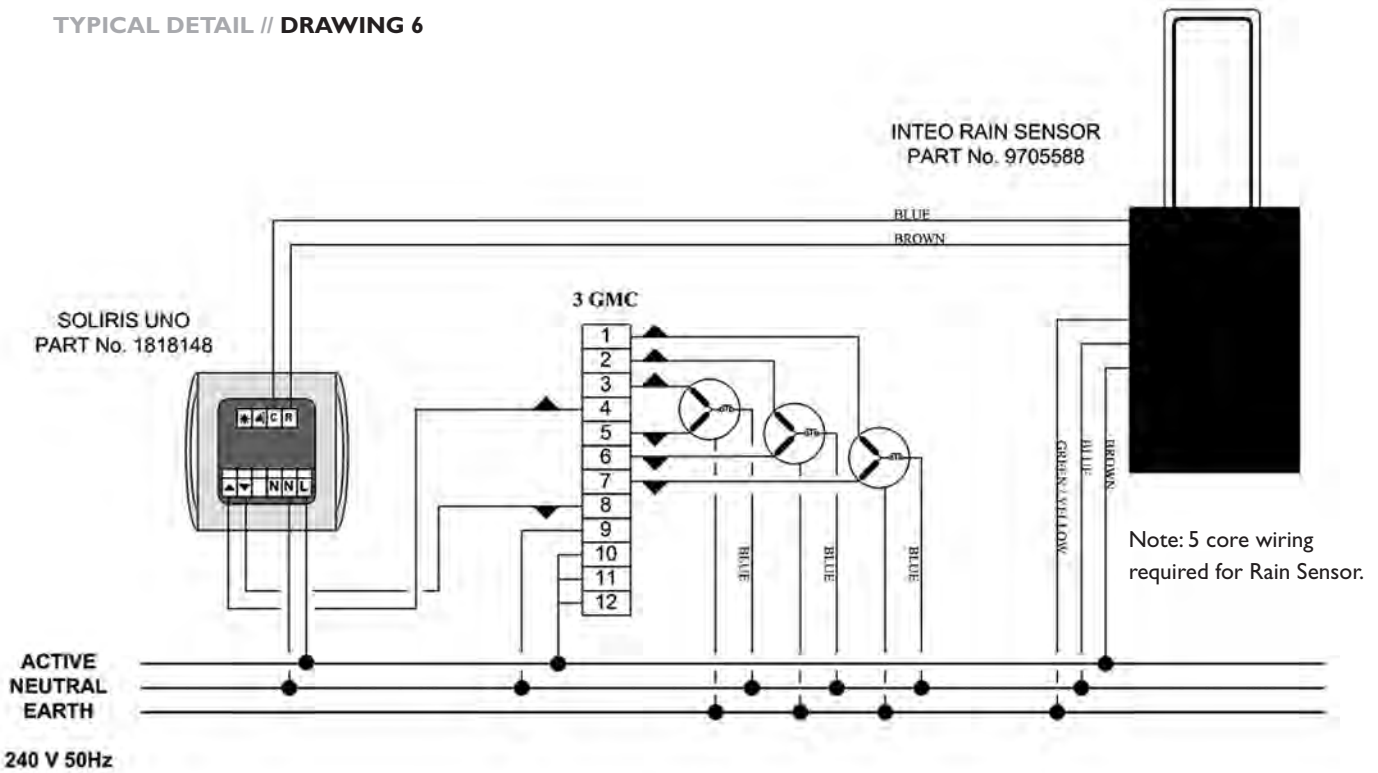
TYPICAL DETAIL // DRAWING 6

INTEO RAIN SENSOR
PART No. 9705588

BLUE
BROWN

3 GMC

SOLIRIS UNO
PART No. 1818148

C R

N N L

1
2
3
4
5
6
7
8
9
10
11
12

BLUE
BLUE
BLUE

GREEN / YELLOW
BLUE
BROWN

Note: 5 core wiring required for Rain Sensor.

ACTIVE
NEUTRAL
EARTH

240 V 50Hz